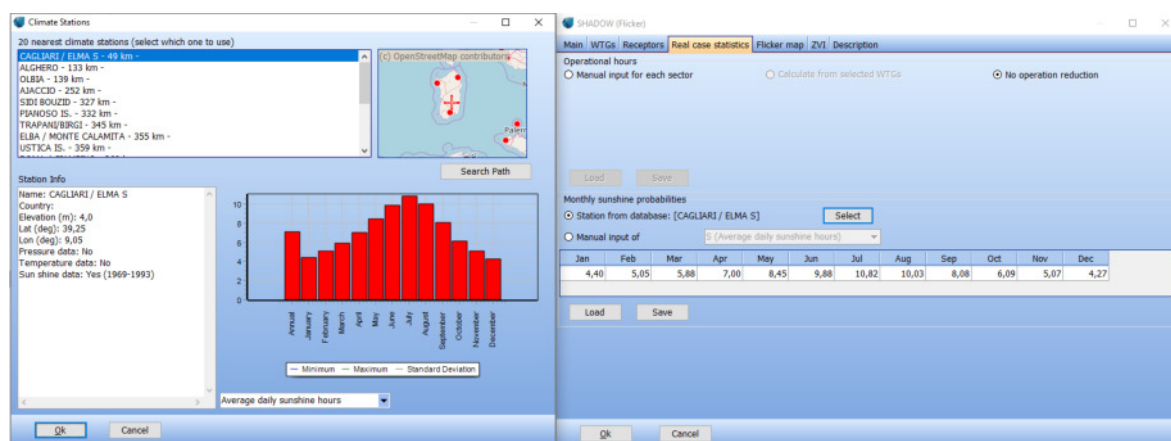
Climate Stations

20 nearest climate stations (select which one to use)

CAGLIARI / ELMA S - 49 km -
ALGHERO - 133 km -
OLBIA - 139 km -
AJACCIO - 252 km -
SIDI BOUZID - 327 km -
PIANOSO IS. - 332 km -
TRAPANI/BIRGI - 345 km -
ELBA / MONTE CALAMITA - 355 km -
USTICA IS. - 359 km -

(c) OpenStreetMap contributors

Palerm

Search Path

Station Info

Name: CAGLIARI / ELMA S
Country:
Elevation (m): 4,0
Lat (deg): 39,25
Lon (deg): 9,05
Pressure data: No
Temperature data: No
Sun shine data: Yes (1969-1993)

10
8
6
4
2
0

Annual
January
February
March
April
May
June
July
August
September
October
November
December

— Minimum — Maximum — Standard Deviation

Average daily sunshine hours

Ok Cancel

SHADOW (Flicker)

Main WTGs Receptors Real case statistics Flicker map ZVI Description

Operational hours
Manual input for each sector
Calculate from selected WTGs
No operation reduction

Load Save

Monthly sunshine probabilities
Station from database: [CAGLIARI / ELMA S] Select
Manual input of S (Average daily sunshine hours)

| Jan | Feb | Mar | Apr | May | Jun | Jul | Aug | Sep | Oct | Nov | Dec |
|---|---|---|---|---|---|---|---|---|---|---|---|
| 4,40 | 5,05 | 5,88 | 7,00 | 8,45 | 9,88 | 10,82 | 10,03 | 8,08 | 6,09 | 5,07 | 4,27 |

Load Save

Ok Cancel